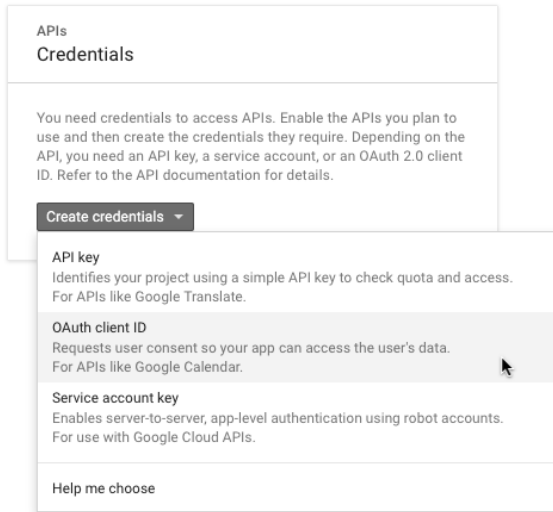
APIs
Credentials

You need credentials to access APIs. Enable the APIs you plan to use and then create the credentials they require. Depending on the API, you need an API key, a service account, or an OAuth 2.0 client ID. Refer to the API documentation for details.

Create credentials ▾

API key
Identifies your project using a simple API key to check quota and access.
For APIs like Google Translate.

OAuth client ID
Requests user consent so your app can access the user's data.
For APIs like Google Calendar.

Service account key
Enables server-to-server, app-level authentication using robot accounts.
For use with Google Cloud APIs.

Help me choose